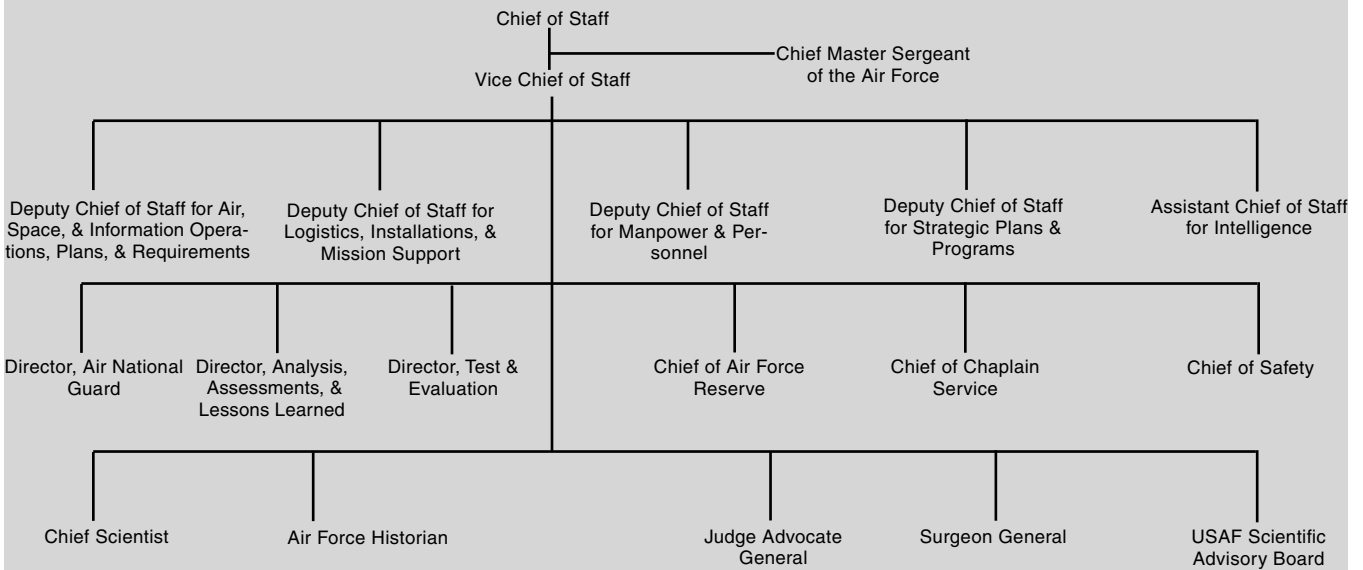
Chief of Staff

Chief Master Sergeant of the Air Force

Vice Chief of Staff

Deputy Chief of Staff for Air, Space, & Information Operations, Plans, & Requirements

Deputy Chief of Staff for Logistics, Installations, & Mission Support

Deputy Chief of Staff for Manpower & Personnel

Deputy Chief of Staff for Strategic Plans & Programs

Assistant Chief of Staff for Intelligence

Director, Air National Guard

Director, Analysis, Assessments, & Lessons Learned

Director, Test & Evaluation

Chief of Air Force Reserve

Chief of Chaplain Service

Chief of Safety

Chief Scientist

Air Force Historian

Judge Advocate General

Surgeon General

USAF Scientific Advisory Board